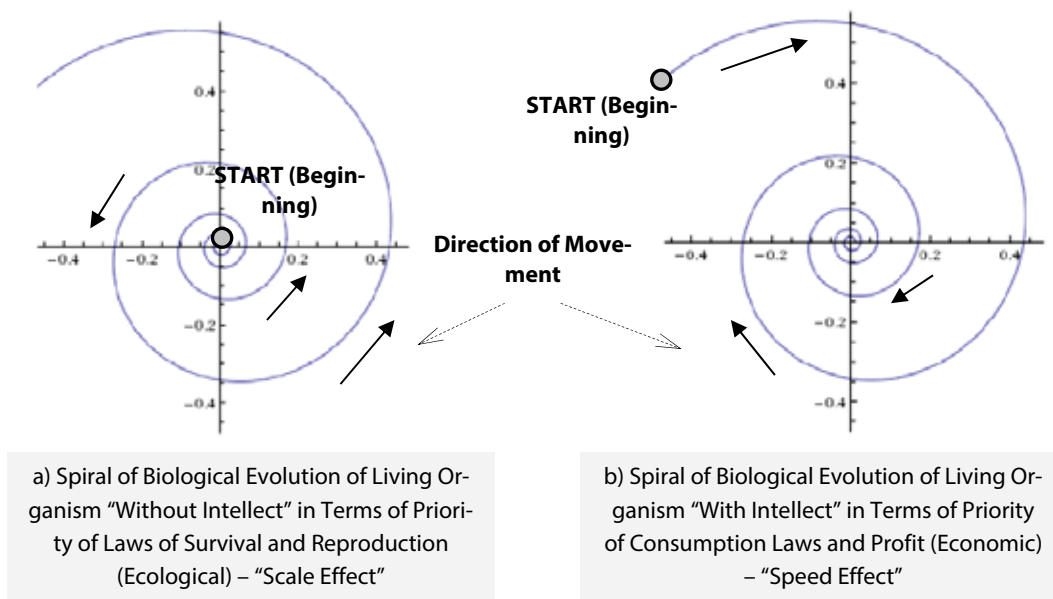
0.4

0.2

START (Beginning)

-0.4 -0.2 0.2 0.4

-0.2

-0.4

START (Beginning)

0.4

0.2

-0.4 -0.2 0.2 0.4

-0.2

-0.4

Direction of Movement

a) Spiral of Biological Evolution of Living Organism "Without Intellect" in Terms of Priority of Laws of Survival and Reproduction (Ecological) – "Scale Effect"

b) Spiral of Biological Evolution of Living Organism "With Intellect" in Terms of Priority of Consumption Laws and Profit (Economic) – "Speed Effect"